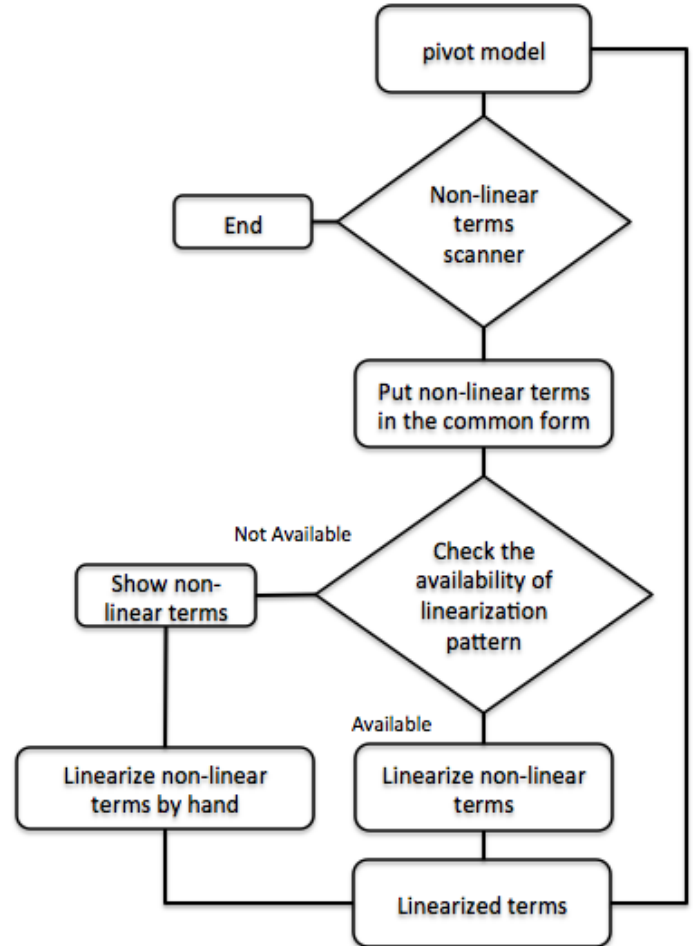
pivot model

End

Non-linear terms scanner

Put non-linear terms in the common form

Not Available

Show non-linear terms

Check the availability of linearization pattern

Available

Linearize non-linear terms by hand

Linearize non-linear terms

Linearized terms